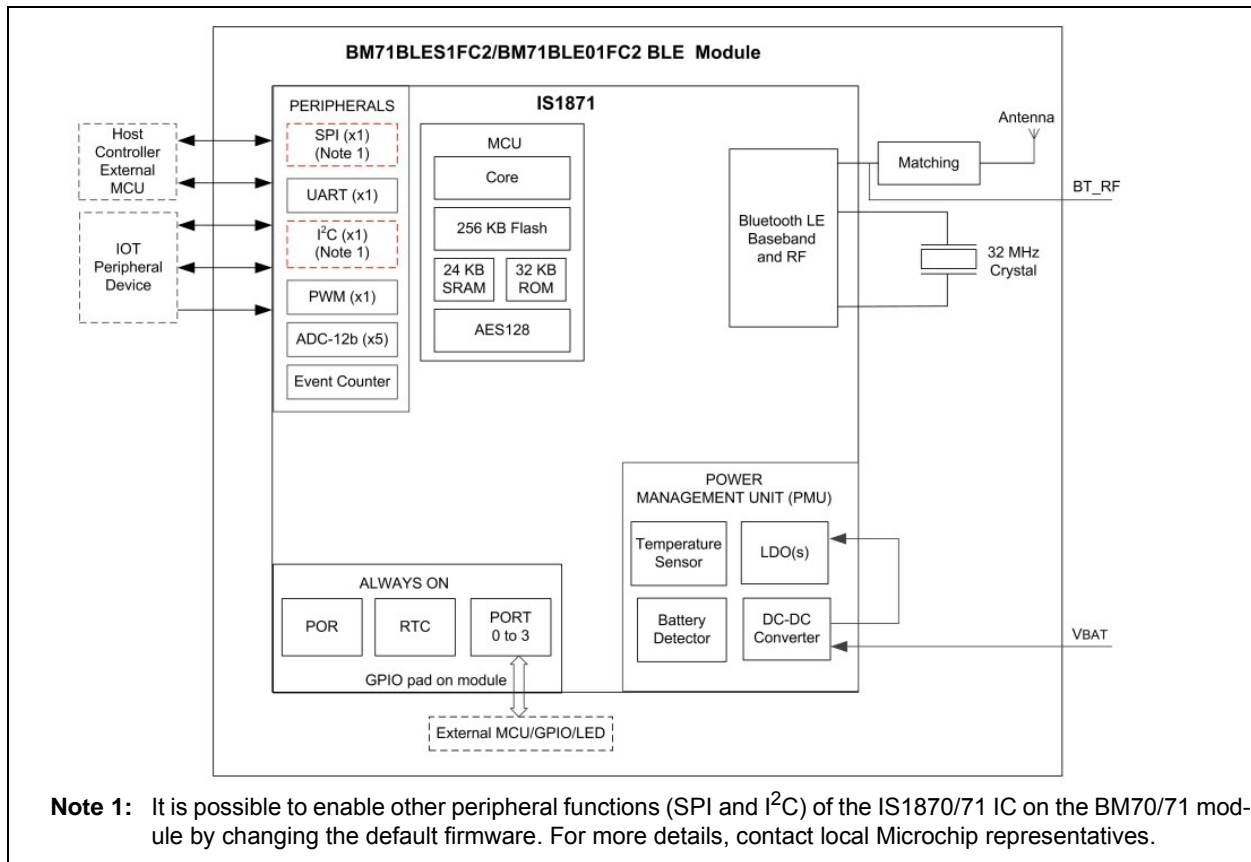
BM71BLES1FC2/BM71BLE01FC2 BLE Module

PERIPHERALS

SPI (x1) (Note 1)

UART (x1)

$I^2C$ (x1) (Note 1)

PWM (x1)

ADC-12b (x5)

Event Counter

Host Controller External MCU

IOT Peripheral Device

IS1871

MCU

Core

256 KB Flash

24 KB SRAM

32 KB ROM

AES128

Bluetooth LE Baseband and RF

Matching

Antenna

BT_RF

32 MHz Crystal

POWER MANAGEMENT UNIT (PMU)

Temperature Sensor

LDO(s)

Battery Detector

DC-DC Converter

VBAT

ALWAYS ON

POR

RTC

PORT 0 to 3

GPIO pad on module

External MCU/GPIO/LED

Note 1: It is possible to enable other peripheral functions (SPI and $I^2C$) of the IS1870/71 IC on the BM70/71 module by changing the default firmware. For more details, contact local Microchip representatives.